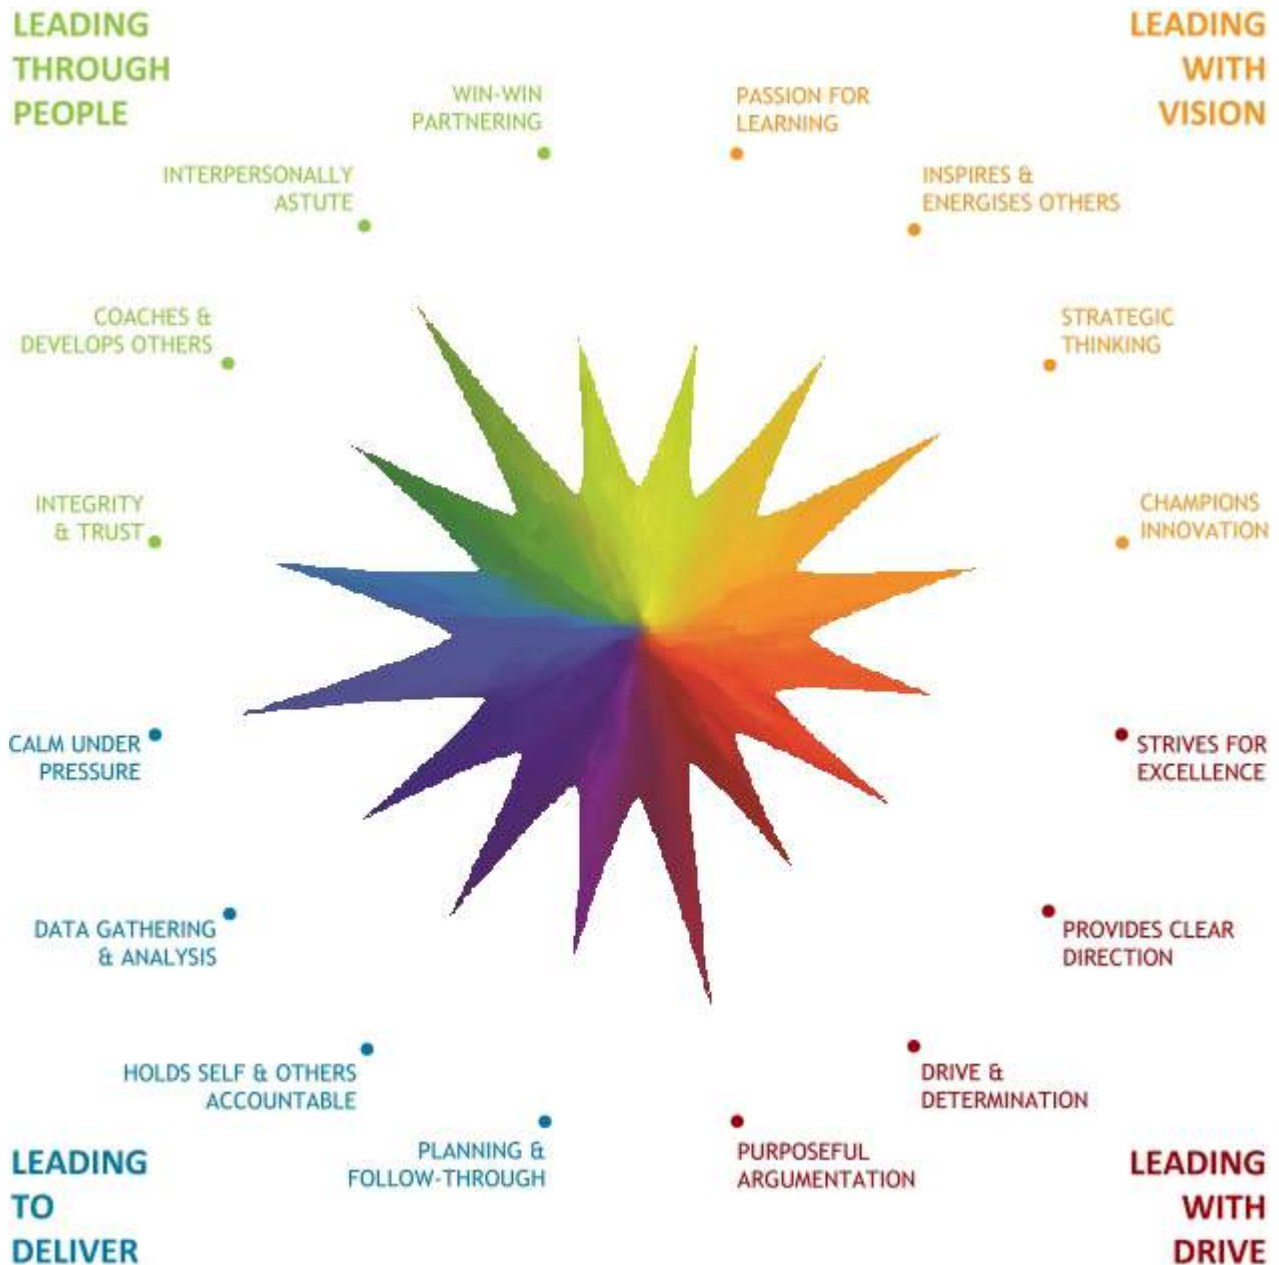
LEADING THROUGH PEOPLE

LEADING WITH VISION

WIN-WIN PARTNERING

PASSION FOR LEARNING

INTERPERSONALLY ASTUTE

INSPIRES & ENERGISES OTHERS

COACHES & DEVELOPS OTHERS

STRATEGIC THINKING

INTEGRITY & TRUST

CHAMPIONS INNOVATION

CALM UNDER PRESSURE

STRIVES FOR EXCELLENCE

DATA GATHERING & ANALYSIS

PROVIDES CLEAR DIRECTION

HOLDS SELF & OTHERS ACCOUNTABLE

DRIVE & DETERMINATION

PLANNING & FOLLOW-THROUGH

PURPOSEFUL ARGUMENTATION

LEADING TO DELIVER

LEADING WITH DRIVE